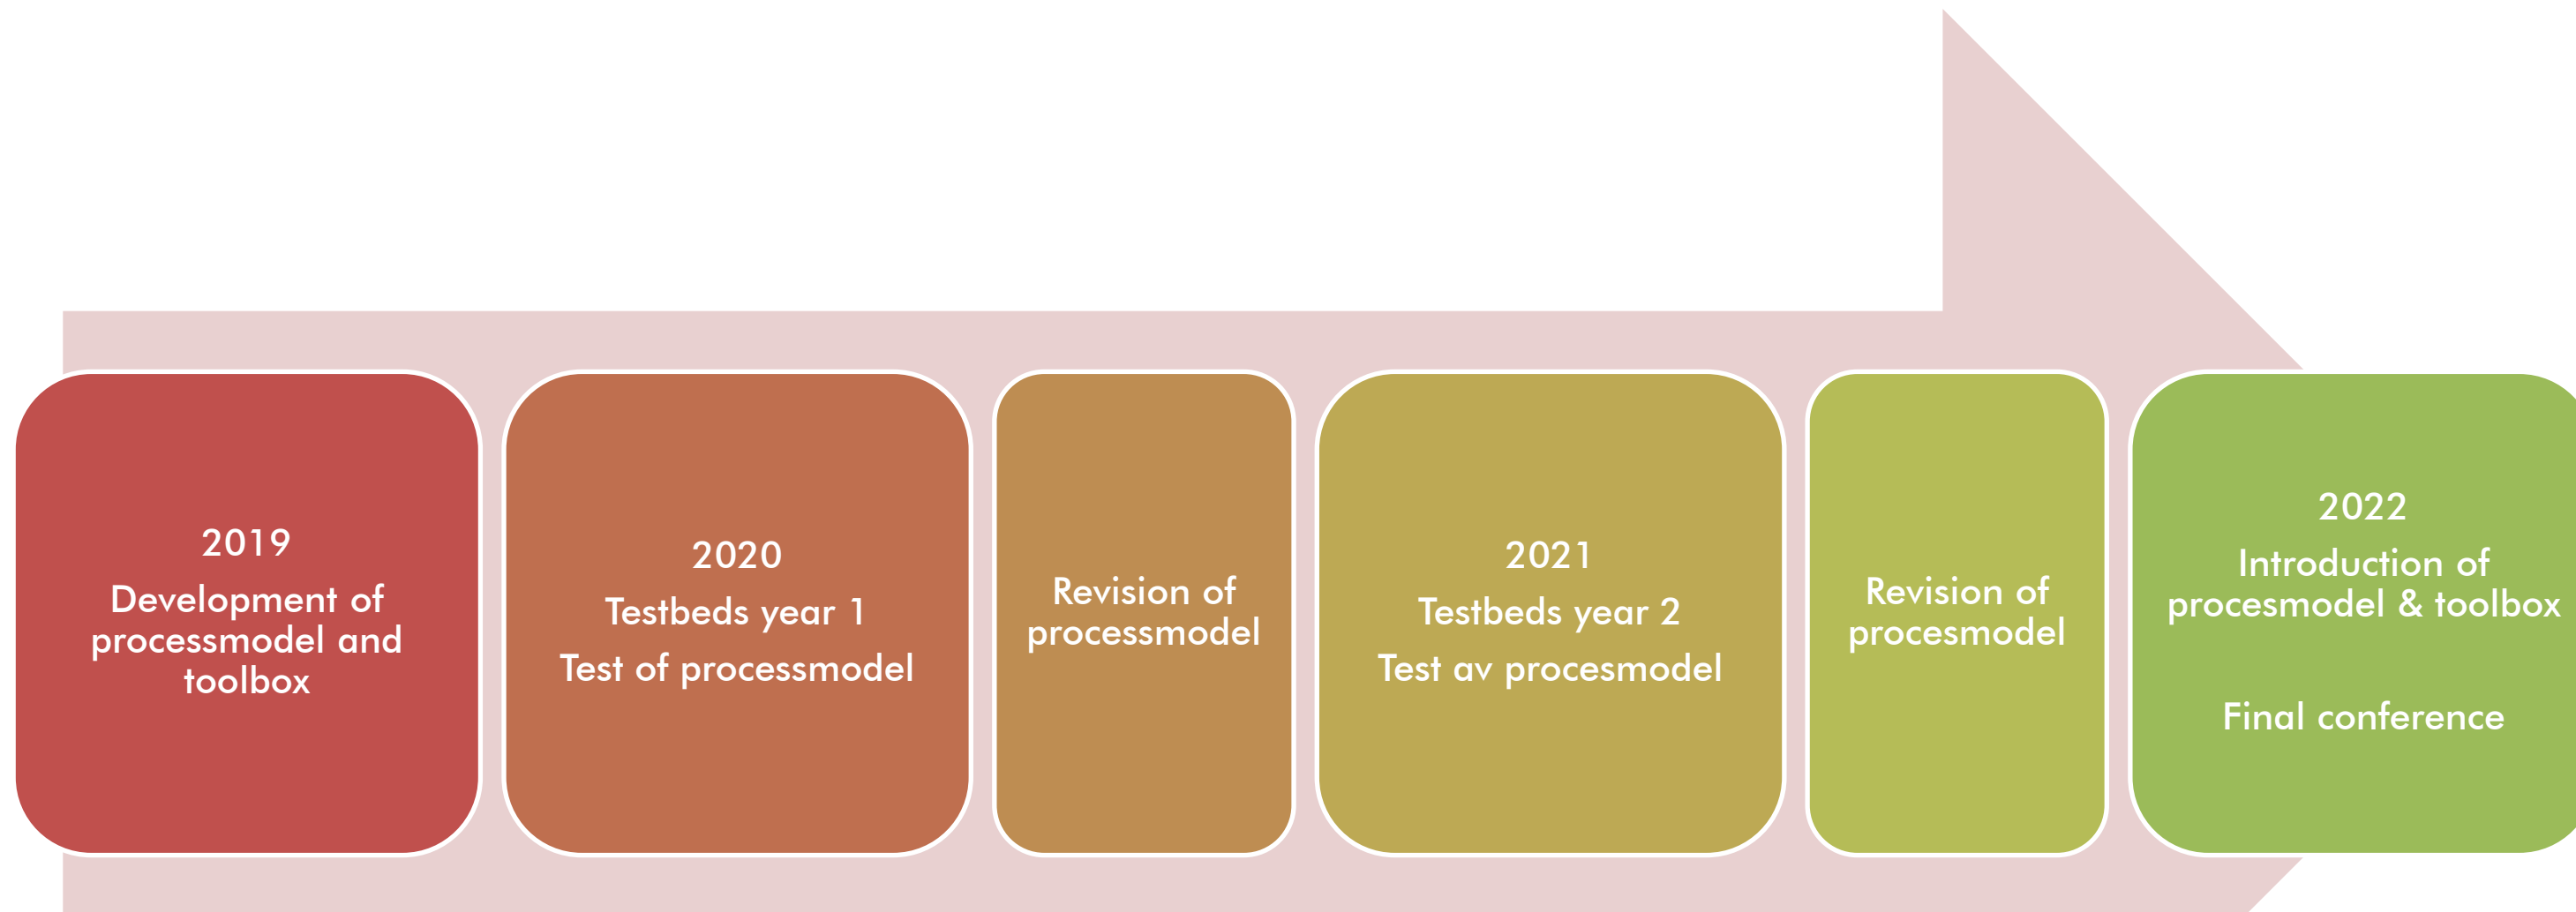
2019
Development of processmodel and toolbox

2020
Testbeds year 1
Test of processmodel

Revision of processmodel

2021
Testbeds year 2
Test av procesmodel

Revision of procesmodel

2022
Introduction of procesmodel & toolbox

Final conference